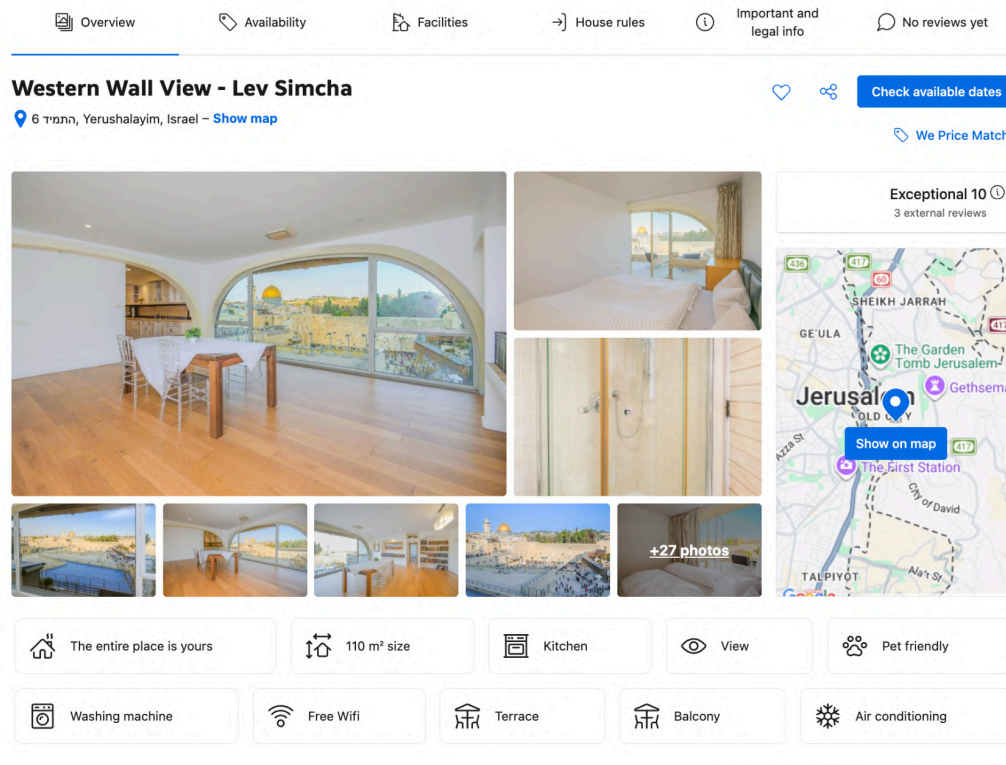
Overview Availability Facilities House rules Important and legal info No reviews yet

Western Wall View - Lev Simcha

התמיד 6, Yerushalayim, Israel – Show map

Check available dates

We Price Match

Exceptional 10
3 external reviews

436 417 60 SHEIKH JARRAH GE'ULA 417 The Garden Tomb Jerusalem Gethsem Jerusalem OLD CITY Show on map Azza St 417 The First Station City of David TALPIYOT Ala St Google

+27 photos

The entire place is yours

110 m² size

Kitchen

View

Pet friendly

Washing machine

Free Wifi

Terrace

Balcony

Air conditioning